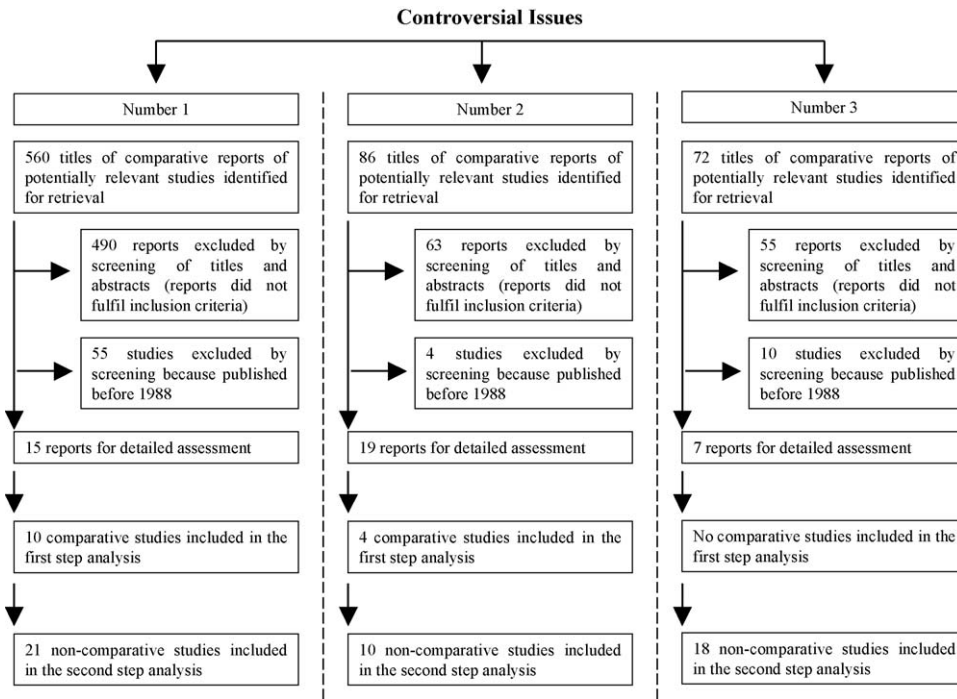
Controversial Issues

Number 1

560 titles of comparative reports of potentially relevant studies identified for retrieval

490 reports excluded by screening of titles and abstracts (reports did not fulfil inclusion criteria)

55 studies excluded by screening because published before 1988

15 reports for detailed assessment

10 comparative studies included in the first step analysis

21 non-comparative studies included in the second step analysis

Number 2

86 titles of comparative reports of potentially relevant studies identified for retrieval

63 reports excluded by screening of titles and abstracts (reports did not fulfil inclusion criteria)

4 studies excluded by screening because published before 1988

19 reports for detailed assessment

4 comparative studies included in the first step analysis

10 non-comparative studies included in the second step analysis

Number 3

72 titles of comparative reports of potentially relevant studies identified for retrieval

55 reports excluded by screening of titles and abstracts (reports did not fulfil inclusion criteria)

10 studies excluded by screening because published before 1988

7 reports for detailed assessment

No comparative studies included in the first step analysis

18 non-comparative studies included in the second step analysis